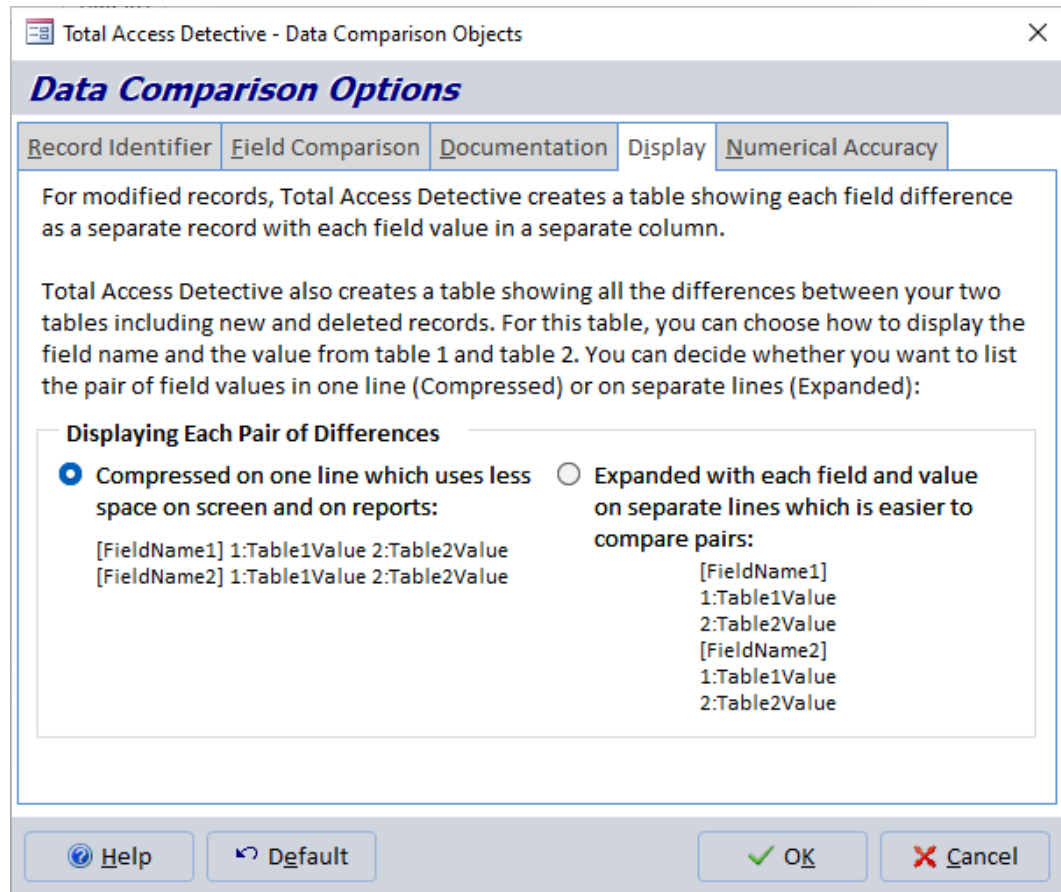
Total Access Detective - Data Comparison Objects

Data Comparison Options

Record Identifier | Field Comparison | Documentation | Display | Numerical Accuracy

For modified records, Total Access Detective creates a table showing each field difference as a separate record with each field value in a separate column.

Total Access Detective also creates a table showing all the differences between your two tables including new and deleted records. For this table, you can choose how to display the field name and the value from table 1 and table 2. You can decide whether you want to list the pair of field values in one line (Compressed) or on separate lines (Expanded):

Displaying Each Pair of Differences

Compressed on one line which uses less space on screen and on reports:

[FieldName1] 1:Table1Value 2:Table2Value
[FieldName2] 1:Table1Value 2:Table2Value

Expanded with each field and value on separate lines which is easier to compare pairs:

[FieldName1]
1:Table1Value
2:Table2Value
[FieldName2]
1:Table1Value
2:Table2Value

Help | Default | OK | Cancel